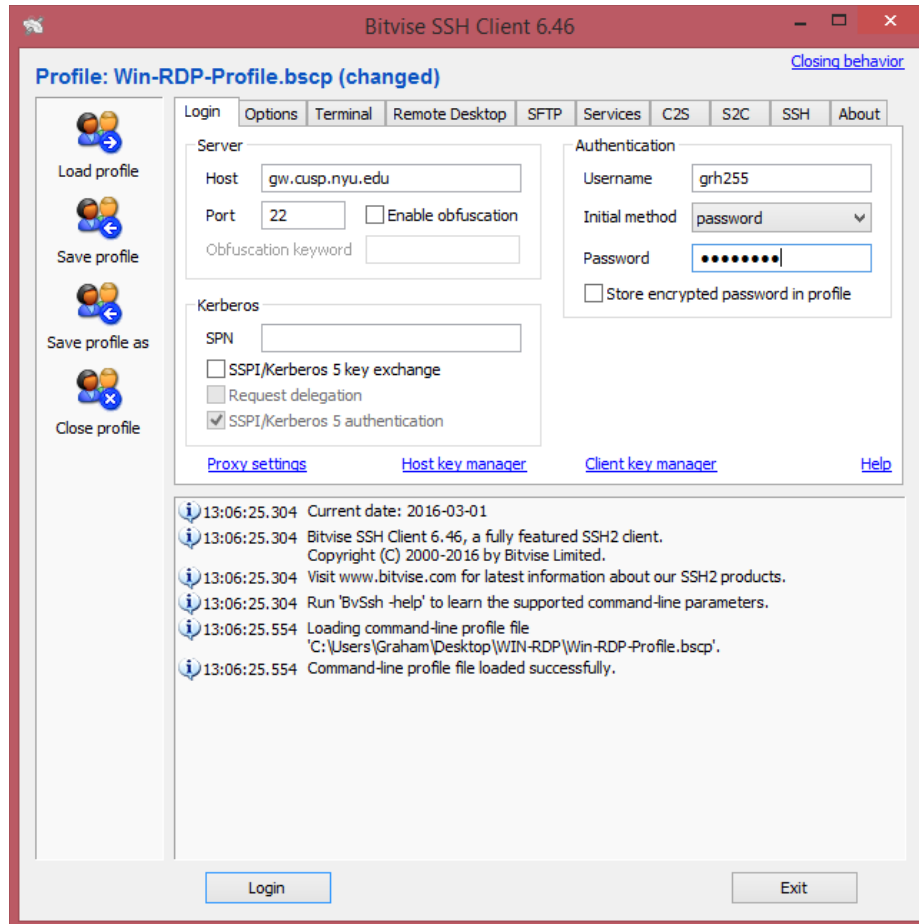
Bitvise SSH Client 6.46

Closing behavior

Profile: Win-RDP-Profile.bscp (changed)

Load profile

Save profile

Save profile as

Close profile

Login | Options | Terminal | Remote Desktop | SFTP | Services | C2S | S2C | SSH | About

Server

Host gw.cusp.nyu.edu

Port 22 Enable obfuscation

Obfuscation keyword

Authentication

Username grh255

Initial method password

Password ••••••••

Store encrypted password in profile

Kerberos

SPN

SSPI/Kerberos 5 key exchange

Request delegation

SSPI/Kerberos 5 authentication

Proxy settings Host key manager Client key manager Help

13:06:25.304 Current date: 2016-03-01

13:06:25.304 Bitvise SSH Client 6.46, a fully featured SSH2 client. Copyright (C) 2000-2016 by Bitvise Limited.

13:06:25.304 Visit www.bitvise.com for latest information about our SSH2 products.

13:06:25.304 Run 'BvSsh -help' to learn the supported command-line parameters.

13:06:25.554 Loading command-line profile file 'C:\Users\Graham\Desktop\WIN-RDP\Win-RDP-Profile.bscp'.

13:06:25.554 Command-line profile file loaded successfully.

Login

Exit